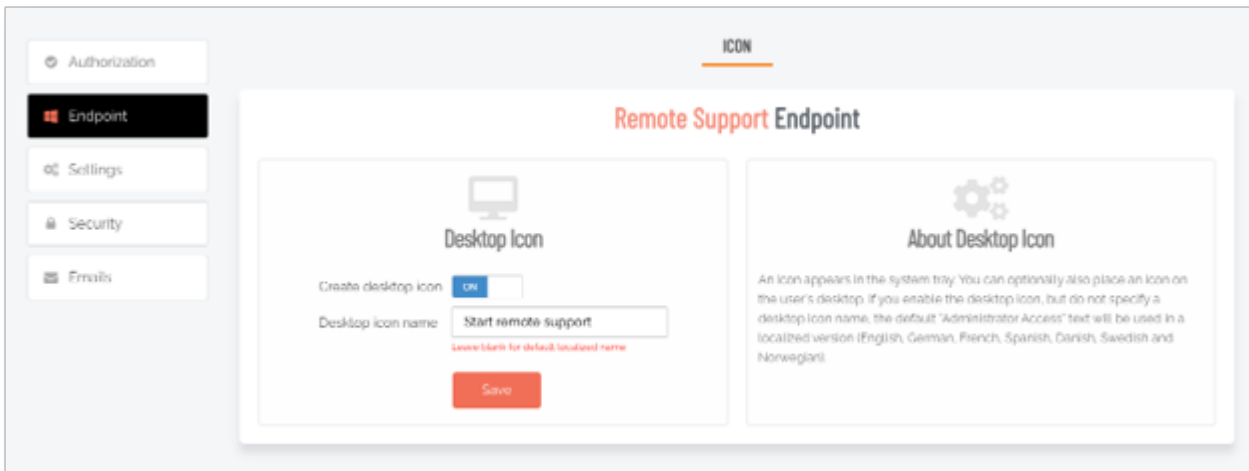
Authorization
Endpoint
Settings
Security
Emails

ICON

Remote Support Endpoint

Desktop Icon

Create desktop icon ON

Desktop icon name Start remote support

Leave blank for default localized name

Save

About Desktop Icon

An icon appears in the system tray. You can optionally also place an icon on the user's desktop. If you enable the desktop icon, but do not specify a desktop icon name, the default "Administrator Access" text will be used in a localized version (English, German, French, Spanish, Danish, Swedish and Norwegian).